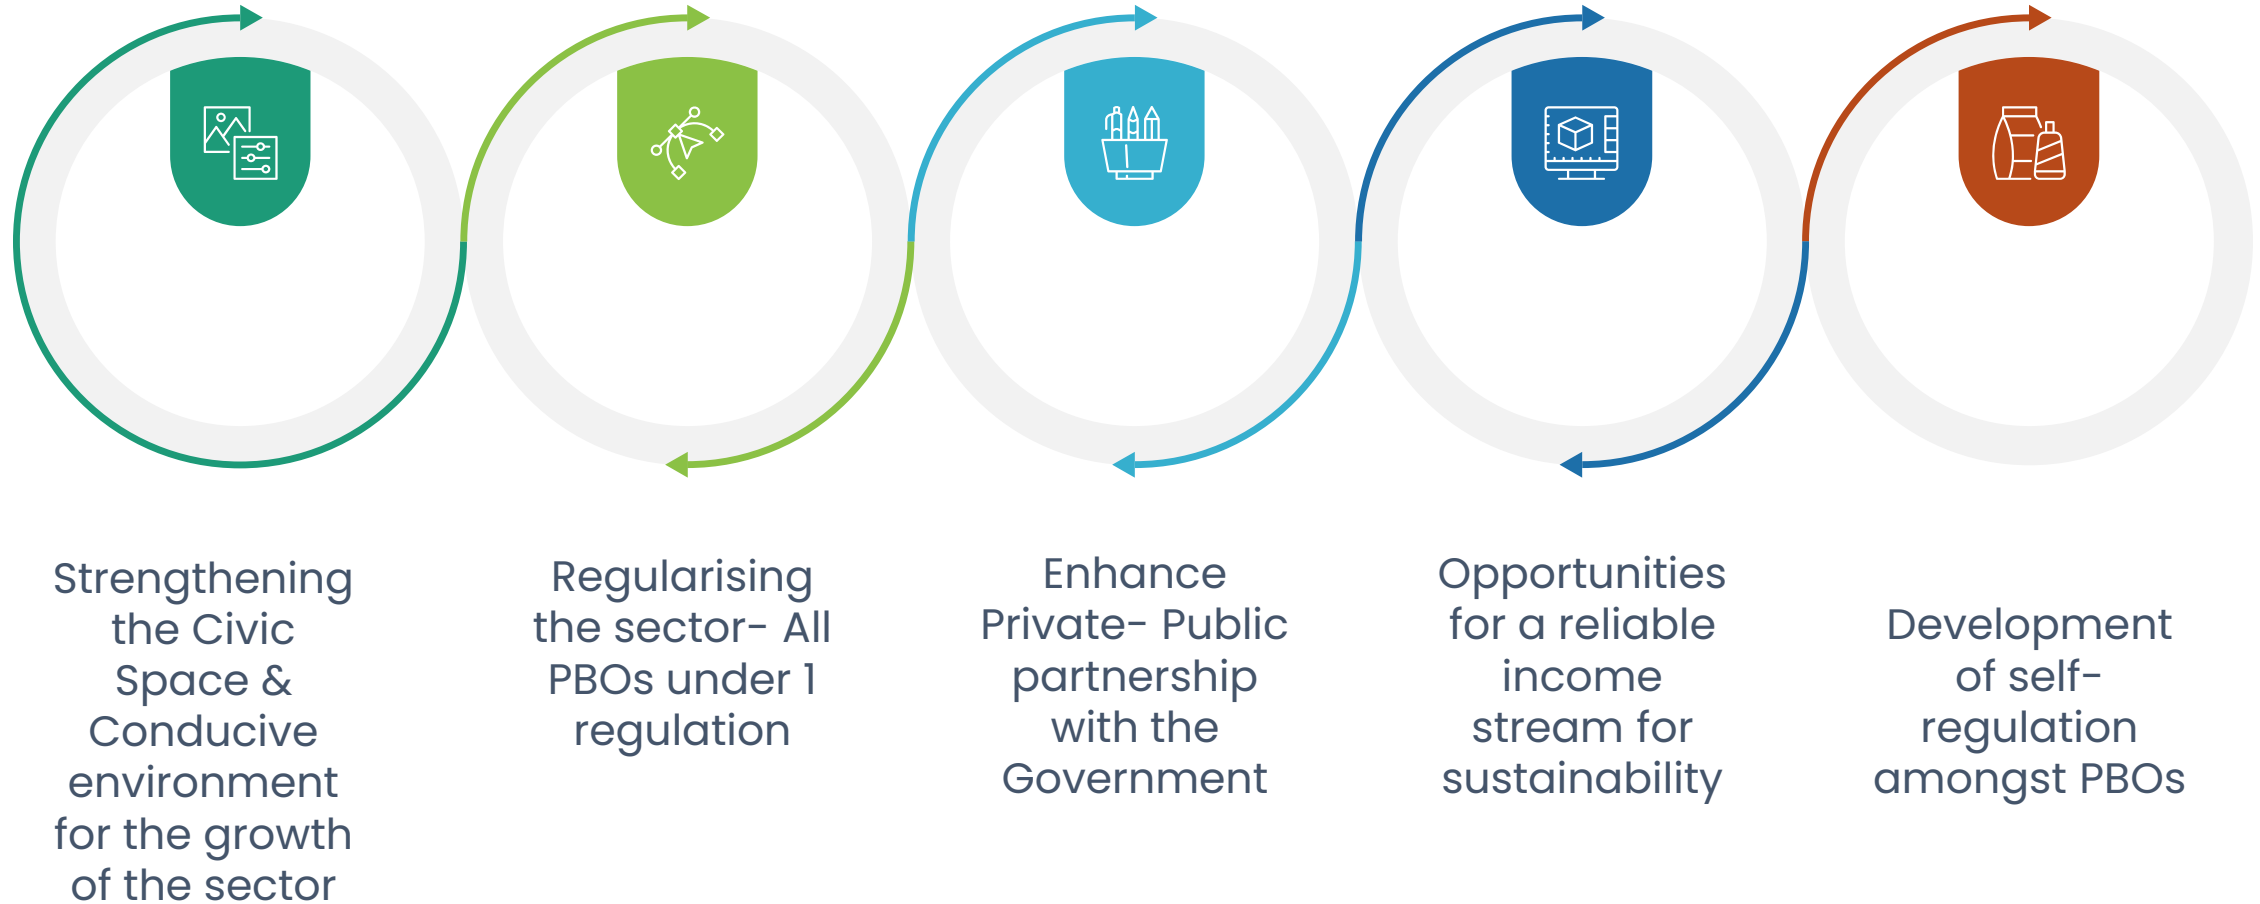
Strengthening the Civic Space & Conducive environment for the growth of the sector

Regularising the sector- All PBOs under 1 regulation

Enhance Private- Public partnership with the Government

Opportunities for a reliable income stream for sustainability

Development of self-regulation amongst PBOs